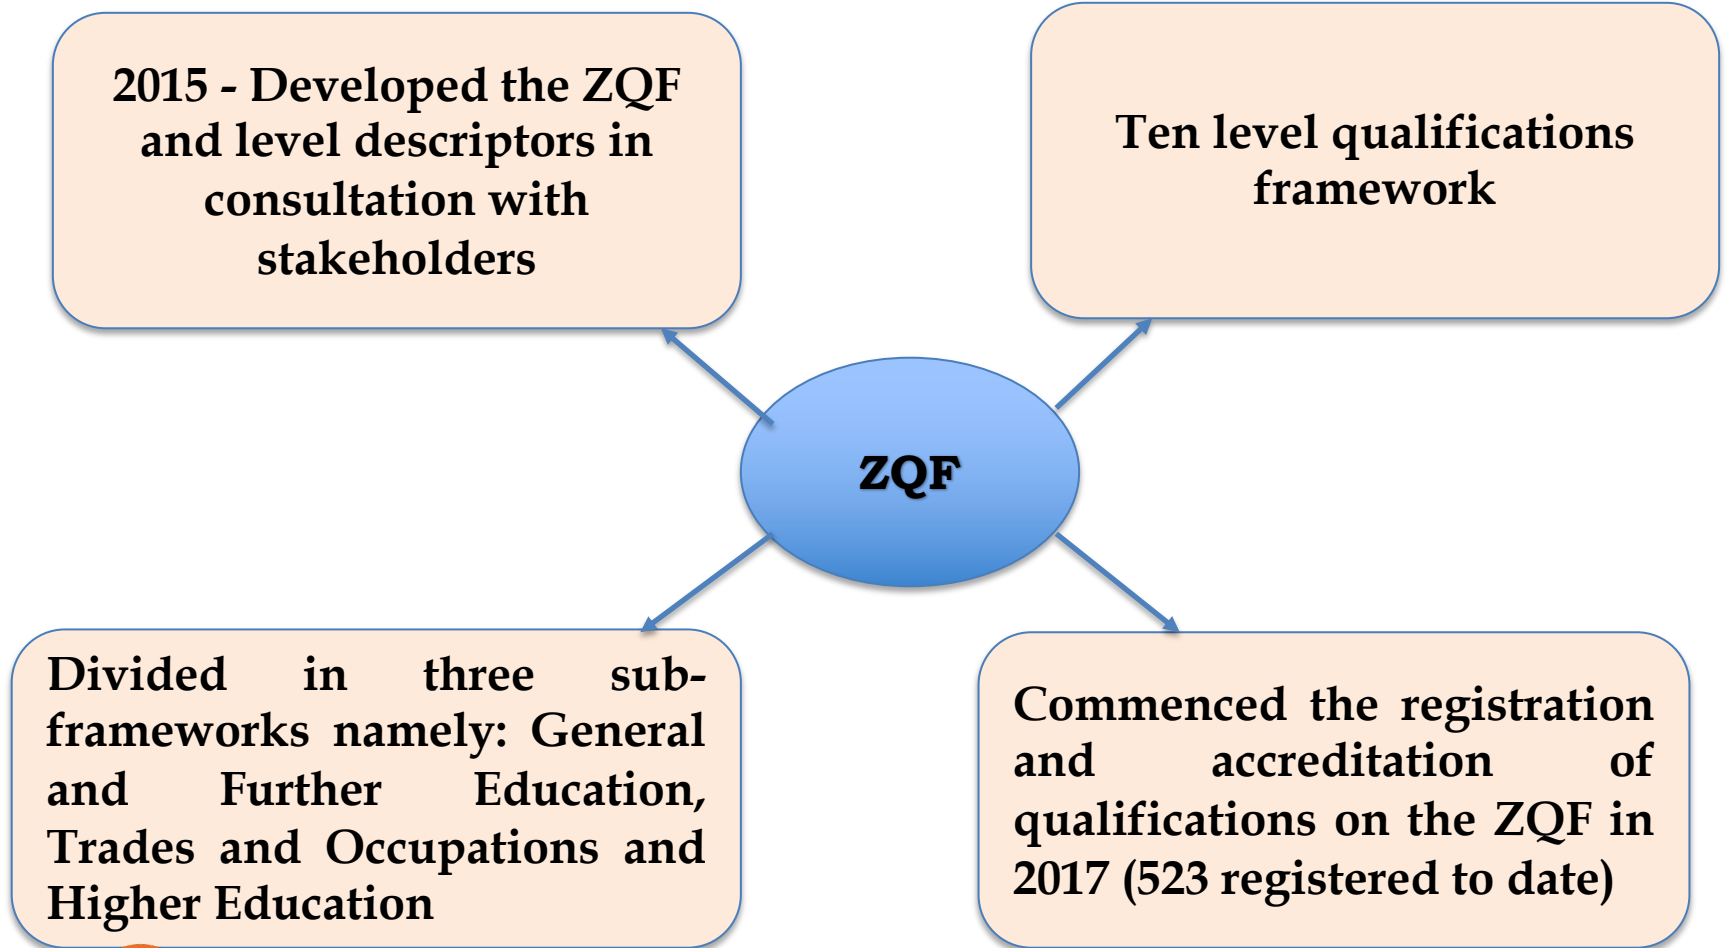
2015 - Developed the ZQF and level descriptors in consultation with stakeholders

Ten level qualifications framework

ZQF

Divided in three sub-frameworks namely: General and Further Education, Trades and Occupations and Higher Education

Commenced the registration and accreditation of qualifications on the ZQF in 2017 (523 registered to date)